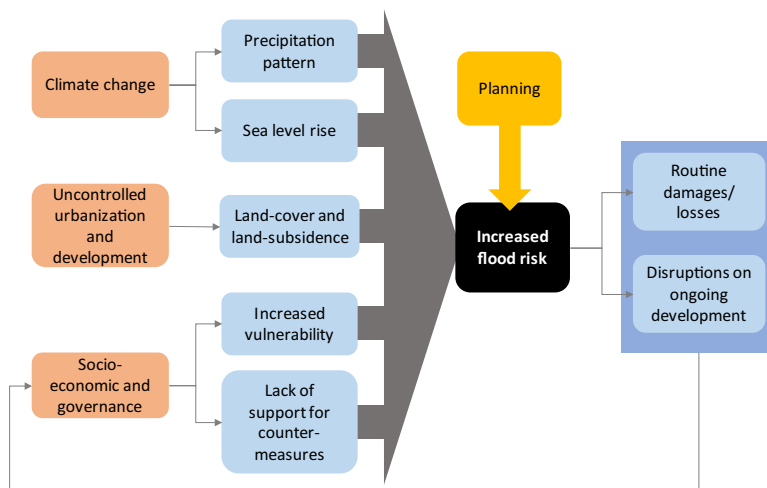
Climate change

Precipitation pattern

Sea level rise

Uncontrolled urbanization and development

Land-cover and land-subsidence

Socio-economic and governance

Increased vulnerability

Lack of support for counter-measures

Planning

Increased flood risk

Routine damages/ losses

Disruptions on ongoing development